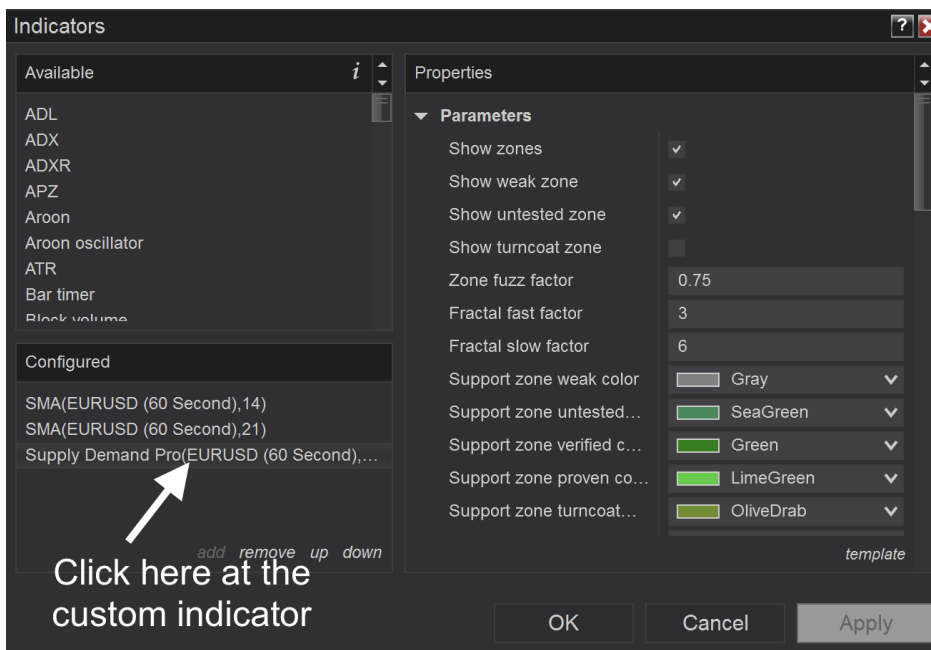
Indicators

?

Available

*i*

ADL
ADX
ADXR
APZ
Aroon
Aroon oscillator
ATR
Bar timer
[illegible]

Configured

SMA(EURUSD (60 Second),14)
SMA(EURUSD (60 Second),21)
Supply Demand Pro(EURUSD (60 Second),...

add remove up down

Click here at the custom indicator

Properties

Parameters

| | |
|---|---|
| Show zones | ✓ |
| Show weak zone | ✓ |
| Show untested zone | ✓ |
| Show turncoat zone | |
| Zone fuzz factor | 0.75 |
| Fractal fast factor | 3 |
| Fractal slow factor | 6 |
| Support zone weak color | Gray |
| Support zone untested... | SeaGreen |
| Support zone verified c... | Green |
| Support zone proven co... | LimeGreen |
| Support zone turncoat... | OliveDrab |

template

OK Cancel Apply